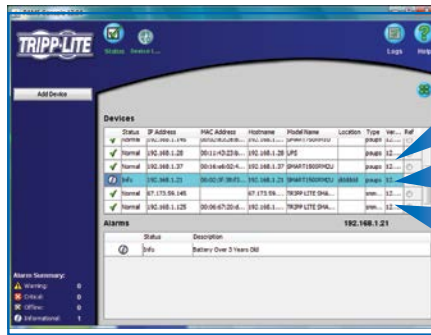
TRIPP·LITE

Status Device L...

Logs Help

Add Device

Devices

| | Status | IP Address | MAC Address | Hostname | Model Name | Location | Type | Ver... | Ref |
|---|---|---|---|---|---|---|---|---|---|
| ✔ | Normal | 192.168.1.20 | 00:1c:43:23:8... | 192.168.1.20 | UPS | | poups | 12... | |
| ✔ | Normal | 192.168.1.37 | 00:16:e8:62:4... | 192.168.1.37 | SMART1500RMDU | | poups | 12... | |
| ⓘ | Info | 192.168.1.21 | 00:0C:0F:38:F3... | 192.168.1.21 | SMART1500RMDU | dddddd | poups | 12... | |
| ✔ | Normal | 67.173.59.145 | | 67.173.59.... | TRIPP LITE SNA... | | snm... | 12... | |
| ✔ | Normal | 192.168.1.125 | 00:06:67:20:d... | 192.168.1.... | TRIPP LITE SNA... | | snm... | 12... | |

Alarms 192.168.1.21

| | Status | Description |
|---|---|---|
| ⓘ | Info | Battery Over 3 Years Old |

Alarm Summary:
Warning: 0
Critical: 0
Offline: 0
Informational: 1